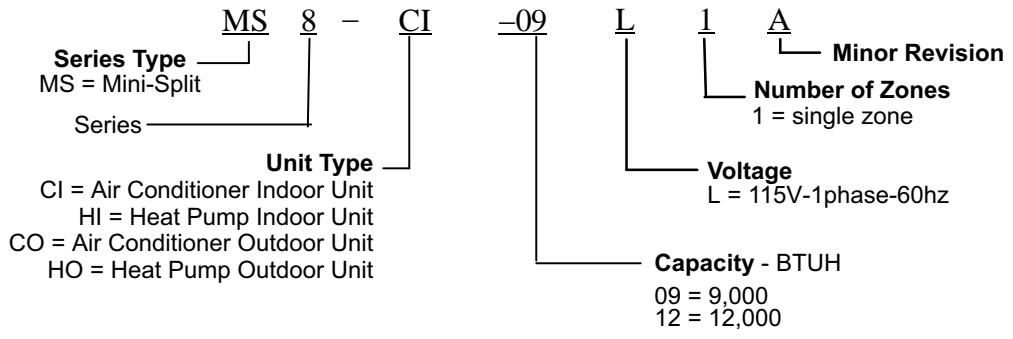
MS 8 – CI –09 L 1 A

Minor Revision

Series Type
MS = Mini-Split

Number of Zones
1 = single zone

Series

Unit Type
CI = Air Conditioner Indoor Unit
HI = Heat Pump Indoor Unit
CO = Air Conditioner Outdoor Unit
HO = Heat Pump Outdoor Unit

Voltage
L = 115V-1phase-60hz

Capacity - BTUH
09 = 9,000
12 = 12,000